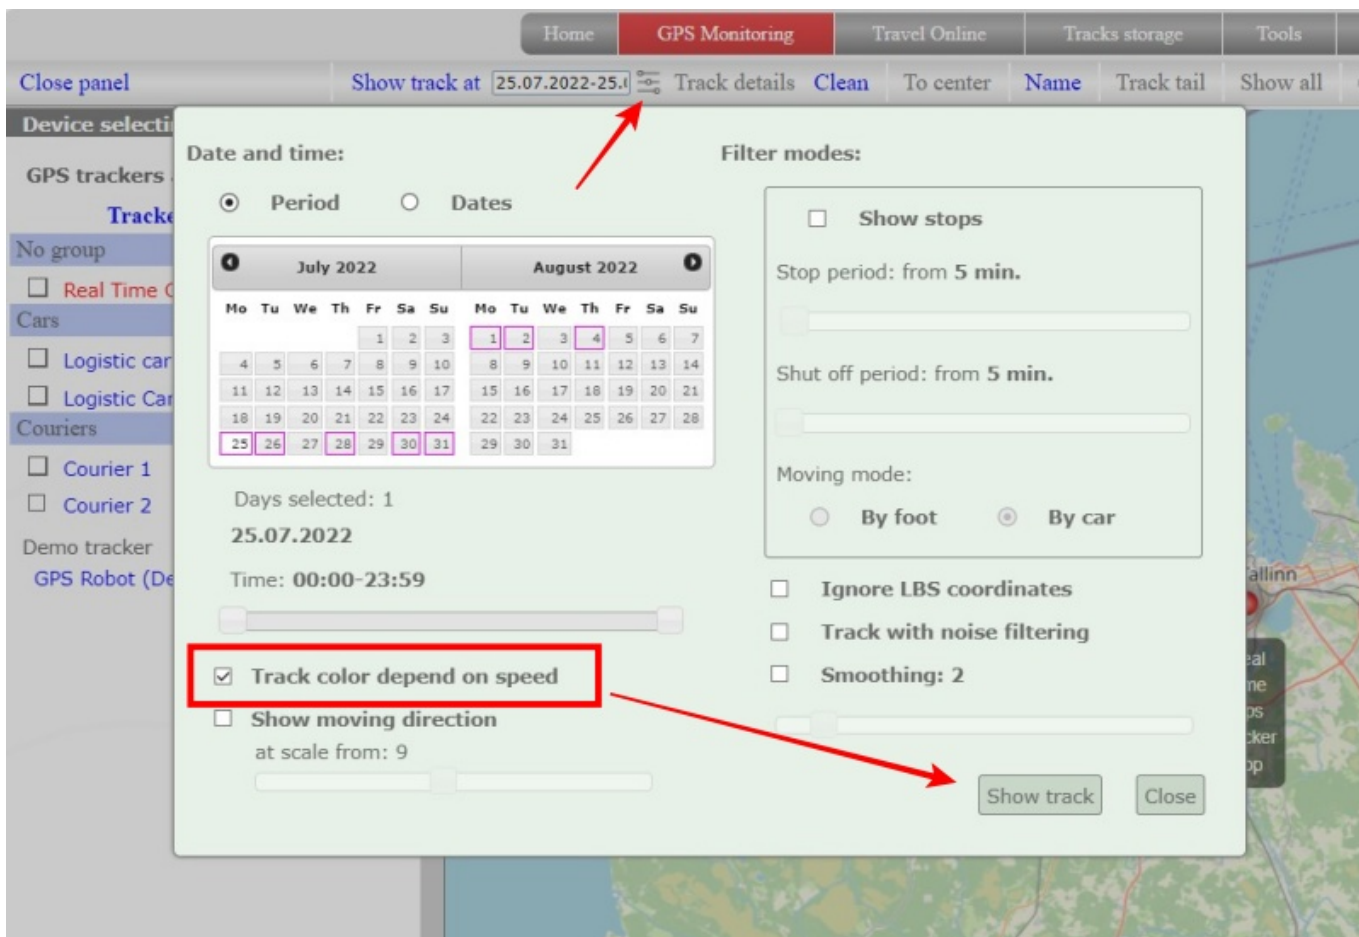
Home GPS Monitoring Travel Online Tracks storage Tools

Close panel Show track at 25.07.2022-25.( Track details Clean To center Name Track tail Show all

Device selecti

GPS trackers

Tracke

No group

Real Time (

Cars

Logistic car

Logistic Car

Couriers

Courier 1

Courier 2

Demo tracker

GPS Robot (De

Date and time:

Period Dates

| July 2022 | | | | | | | August 2022 | | | | | | |
|---|---|---|---|---|---|---|---|---|---|---|---|---|---|
| Mo | Tu | We | Th | Fr | Sa | Su | Mo | Tu | We | Th | Fr | Sa | Su |
| | | | | 1 | 2 | 3 | 1 | 2 | 3 | 4 | 5 | 6 | 7 |
| 4 | 5 | 6 | 7 | 8 | 9 | 10 | 8 | 9 | 10 | 11 | 12 | 13 | 14 |
| 11 | 12 | 13 | 14 | 15 | 16 | 17 | 15 | 16 | 17 | 18 | 19 | 20 | 21 |
| 18 | 19 | 20 | 21 | 22 | 23 | 24 | 22 | 23 | 24 | 25 | 26 | 27 | 28 |
| 25 | 26 | 27 | 28 | 29 | 30 | 31 | 29 | 30 | 31 | | | | |

Days selected: 1

25.07.2022

Time: 00:00-23:59

Track color depend on speed

Show moving direction

at scale from: 9

Filter modes:

Show stops

Stop period: from 5 min.

Shut off period: from 5 min.

Moving mode:

By foot By car

Ignore LBS coordinates

Track with noise filtering

Smoothing: 2

Show track Close

allinn

eal
ne
ps
cker
p